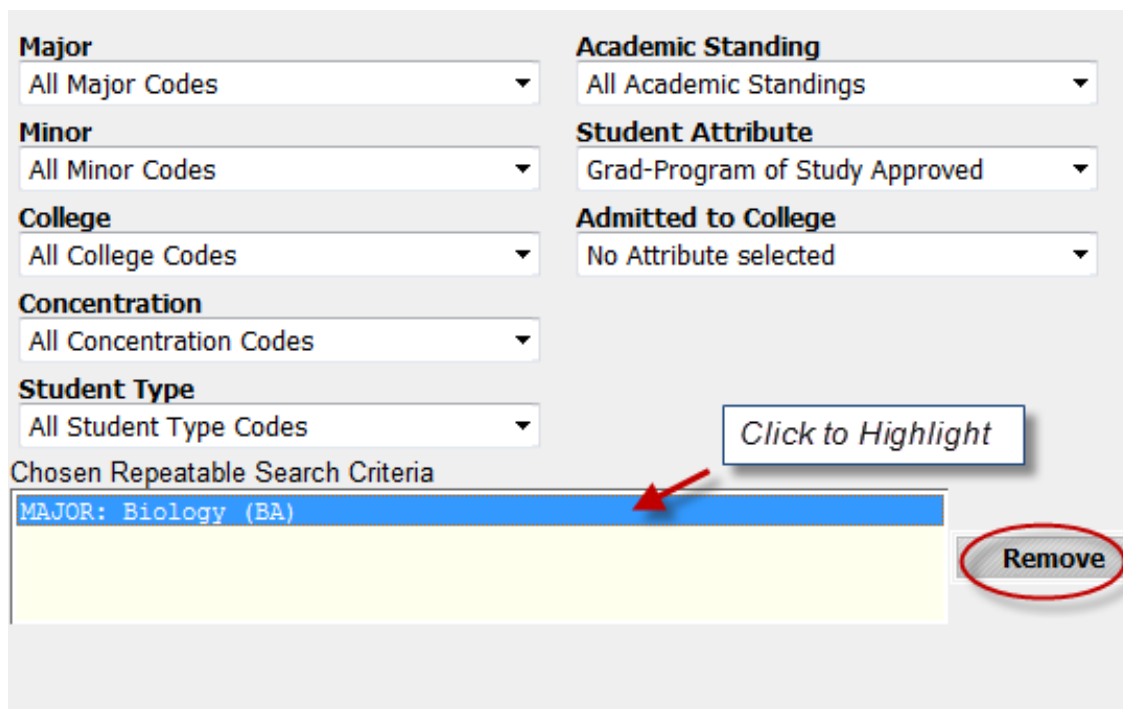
Major
All Major Codes

Minor
All Minor Codes

College
All College Codes

Concentration
All Concentration Codes

Student Type
All Student Type Codes

Academic Standing
All Academic Standings

Student Attribute
Grad-Program of Study Approved

Admitted to College
No Attribute selected

Click to Highlight

Chosen Repeatable Search Criteria
MAJOR: Biology (BA)

Remove